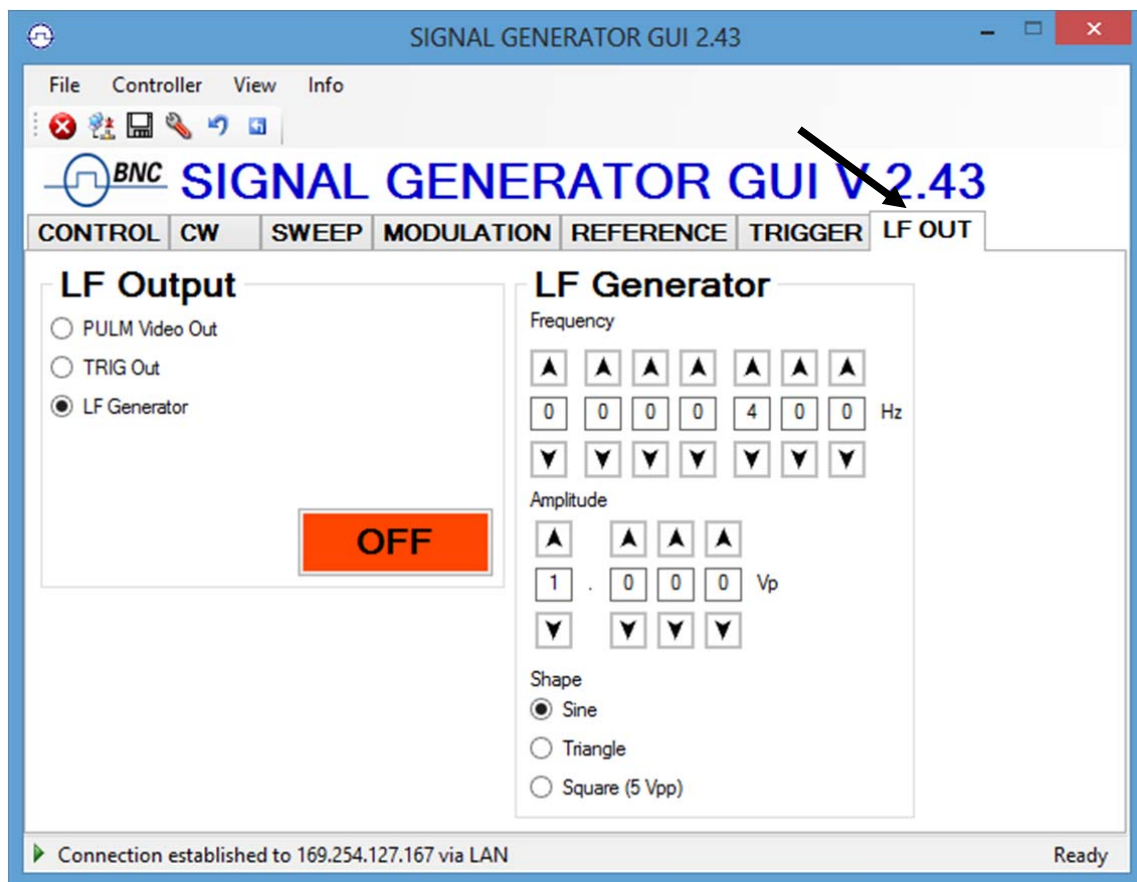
SIGNAL GENERATOR GUI 2.43

File Controller View Info

BNC SIGNAL GENERATOR GUI V 2.43

CONTROL CW SWEEP MODULATION REFERENCE TRIGGER LF OUT

LF Output

PULM Video Out
TRIG Out
LF Generator

OFF

LF Generator

Frequency

0 0 0 0 4 0 0 Hz

Amplitude

1 . 0 0 0 Vp

Shape
Sine
Triangle
Square (5 Vpp)

Connection established to 169.254.127.167 via LAN

Ready